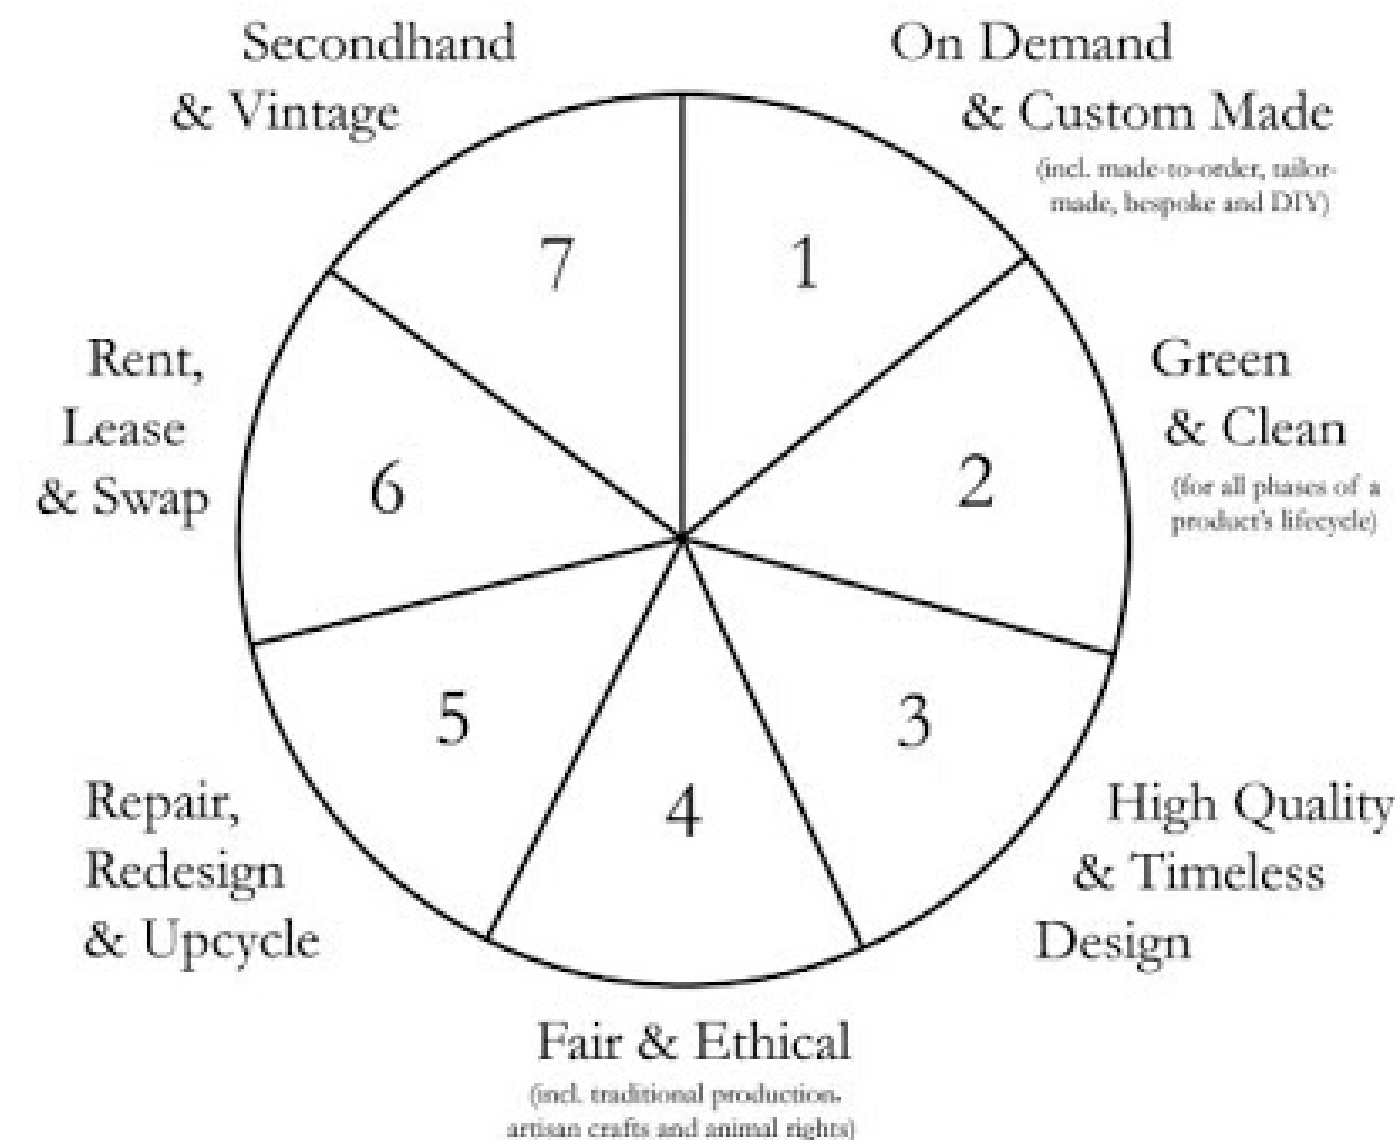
Secondhand & Vintage

On Demand & Custom Made
(incl. made-to-order, tailor-made, bespoke and DIY)

7

1

Rent, Lease & Swap

6

Green & Clean
(for all phases of a product's lifecycle)

2

5

3

4

Repair, Redesign & Upcycle

High Quality & Timeless Design

Fair & Ethical
(incl. traditional production, artisan crafts and animal rights)